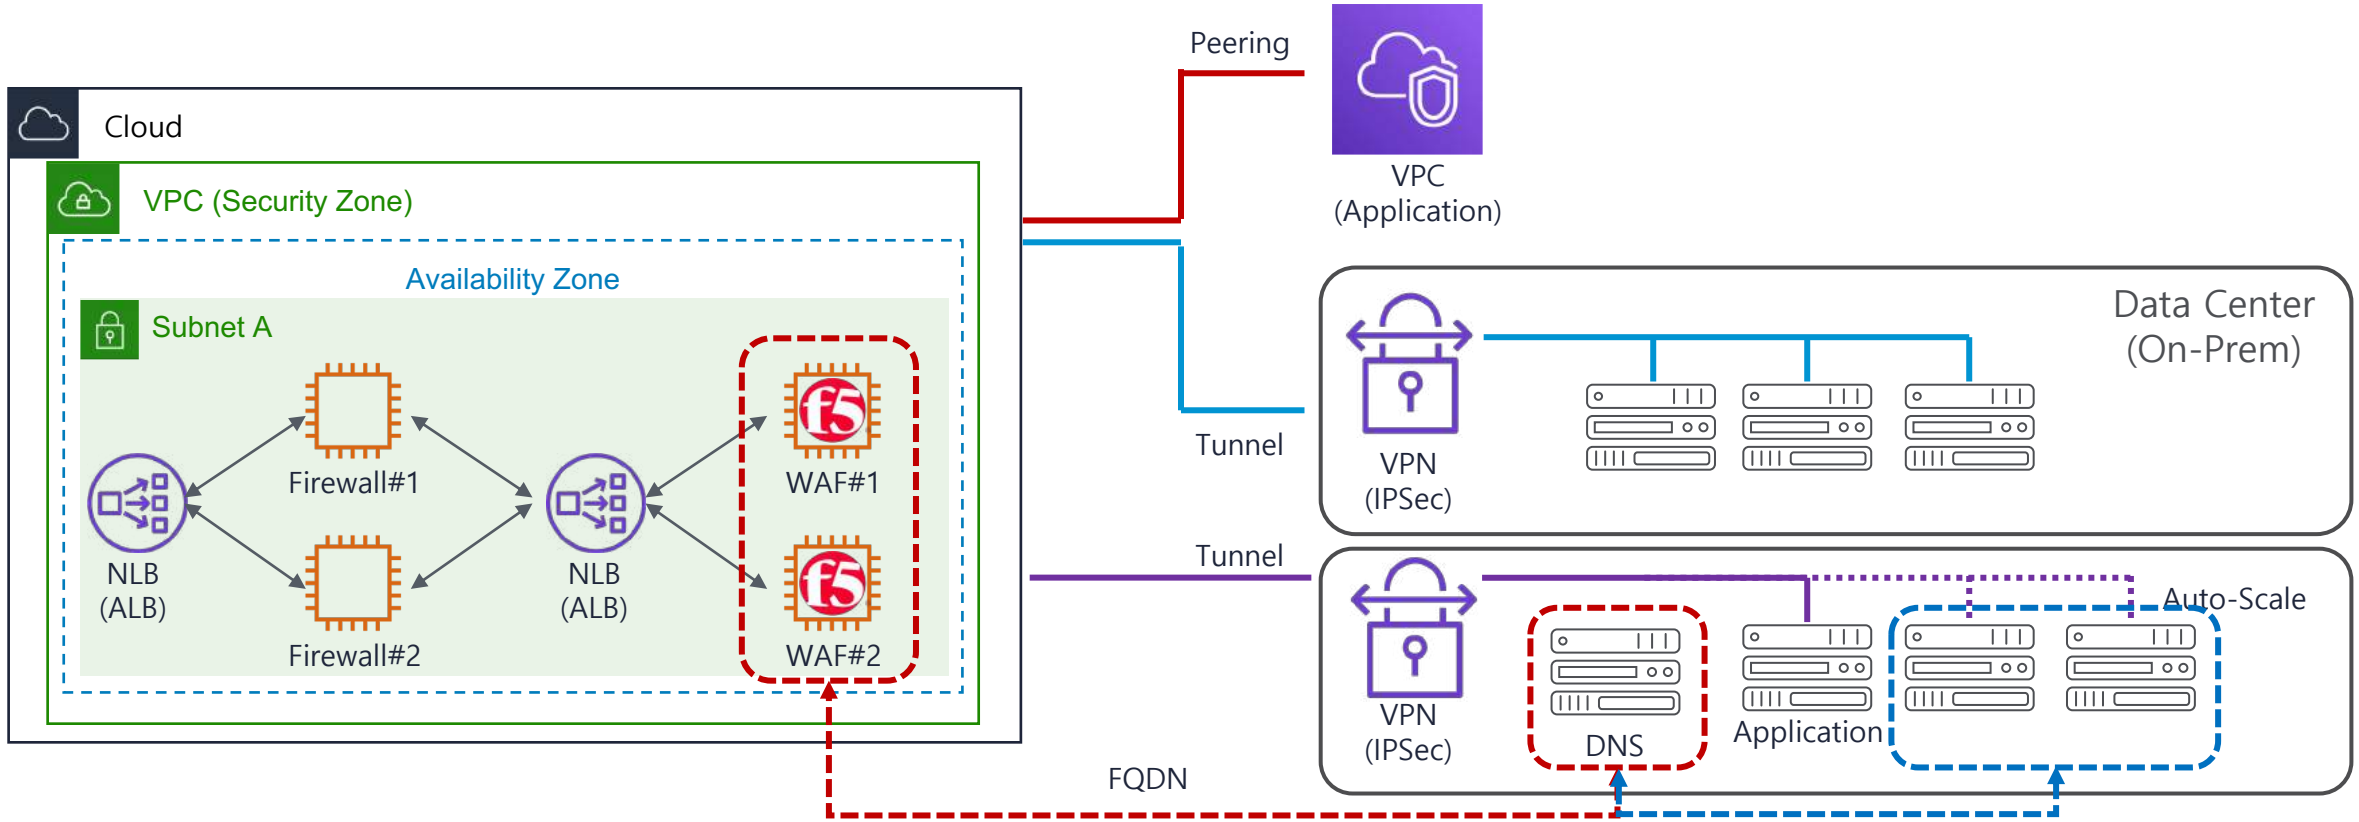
Cloud

VPC (Security Zone)

Availability Zone

Subnet A

Firewall#1

Firewall#2

NLB
(ALB)

NLB
(ALB)

WAF#1

WAF#2

Peering

VPC
(Application)

Tunnel

Data Center
(On-Prem)

VPN
(IPSec)

Tunnel

VPN
(IPSec)

DNS

Application

Auto-Scale

FQDN